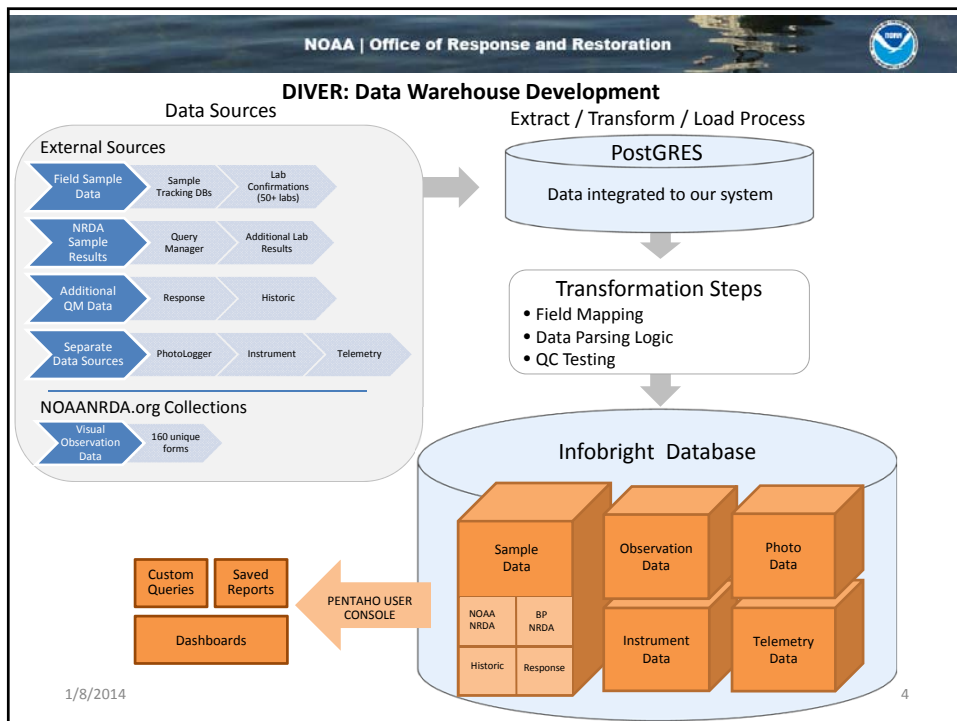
NOAA | Office of Response and Restoration

NOAA

DIVER: Data Warehouse Development

Data Sources

External Sources

Field Sample Data

Sample Tracking DBs

Lab Confirmations (50+ labs)

NRDA Sample Results

Query Manager

Additional Lab Results

Additional QM Data

Response

Historic

Separate Data Sources

PhotoLogger

Instrument

Telemetry

NOAANRDA.org Collections

Visual Observation Data

160 unique forms

Extract / Transform / Load Process

PostGRES

Data integrated to our system

Transformation Steps

• Field Mapping
• Data Parsing Logic
• QC Testing

Infobright Database

Sample Data

NOAA NRDA

BP NRDA

Historic

Response

Observation Data

Photo Data

Instrument Data

Telemetry Data

PENTAHO USER CONSOLE

Custom Queries

Saved Reports

Dashboards

1/8/2014

4